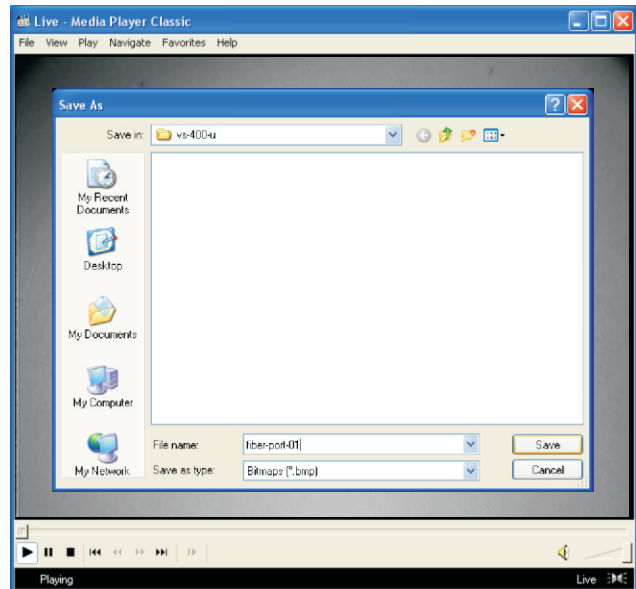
Live - Media Player Classic

File View Play Navigate Favorites Help

Save As

Save in: vs-400-u

My Recent Documents

Desktop

My Documents

My Computer

My Network

File name: fiber-port-01

Save as type: Bitmaps (*.bmp)

Save

Cancel

Playing

Live